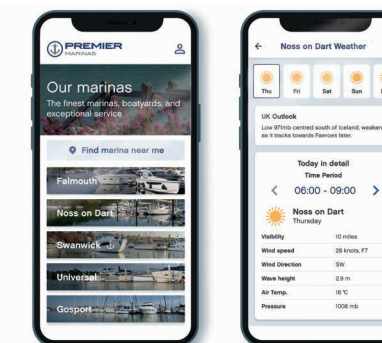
PREMIER
MARINAS

Our marinas
The finest marinas, boatyards, and exceptional service

Find marina near me

Falmouth
Noss on Dart
Swanwick
Universal
Gosport

Noss on Dart Weather

Thu
Fri
Sat
Sun

UK Outlook
Low 971mb centred south of Iceland, weaken as it tracks towards Faeroes later.

Today in detail
Time Period
06:00 - 09:00

Noss on Dart
Thursday

| Visibility | 10 miles |
|---|---|
| Wind speed | 28 knots, F7 |
| Wind Direction | SW |
| Wave height | 2.9 m |
| Air Temp. | 16 °C |
| Pressure | 1008 mb |